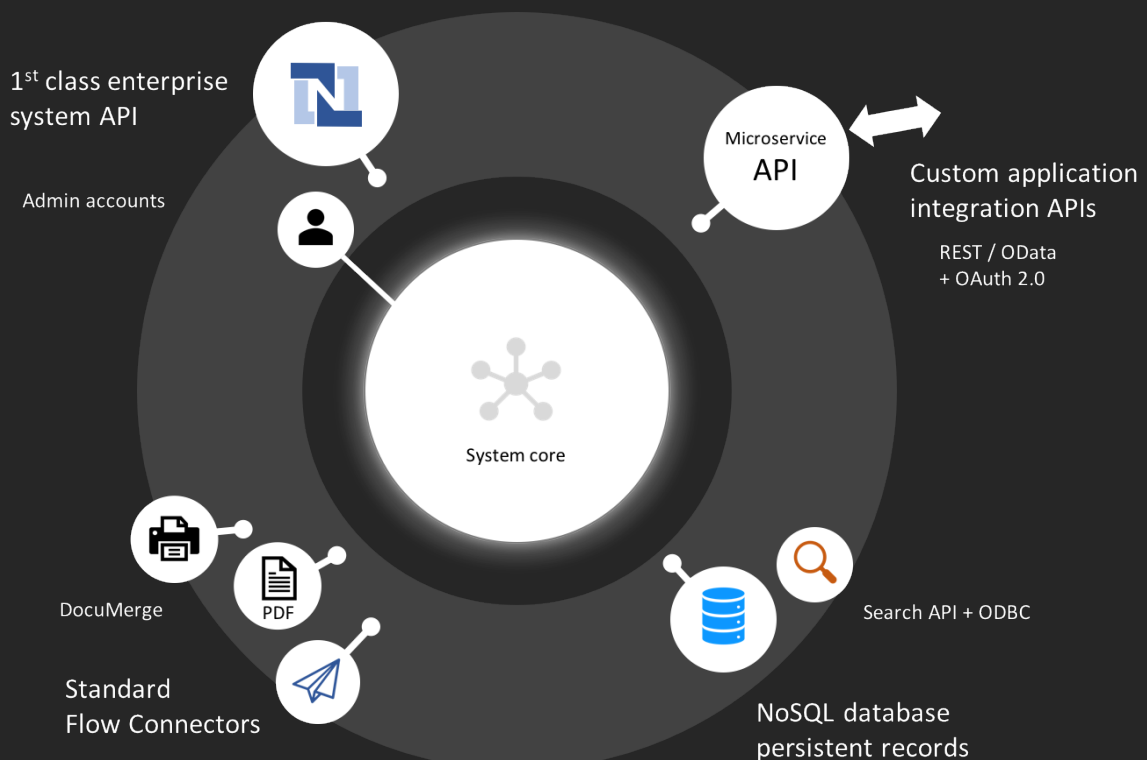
1$^{st}$ class enterprise system API

Admin accounts

Microservice API

Custom application integration APIs

REST / OData + OAuth 2.0

System core

PDF

DocuMerge

Search API + ODBC

Standard Flow Connectors

NoSQL database persistent records